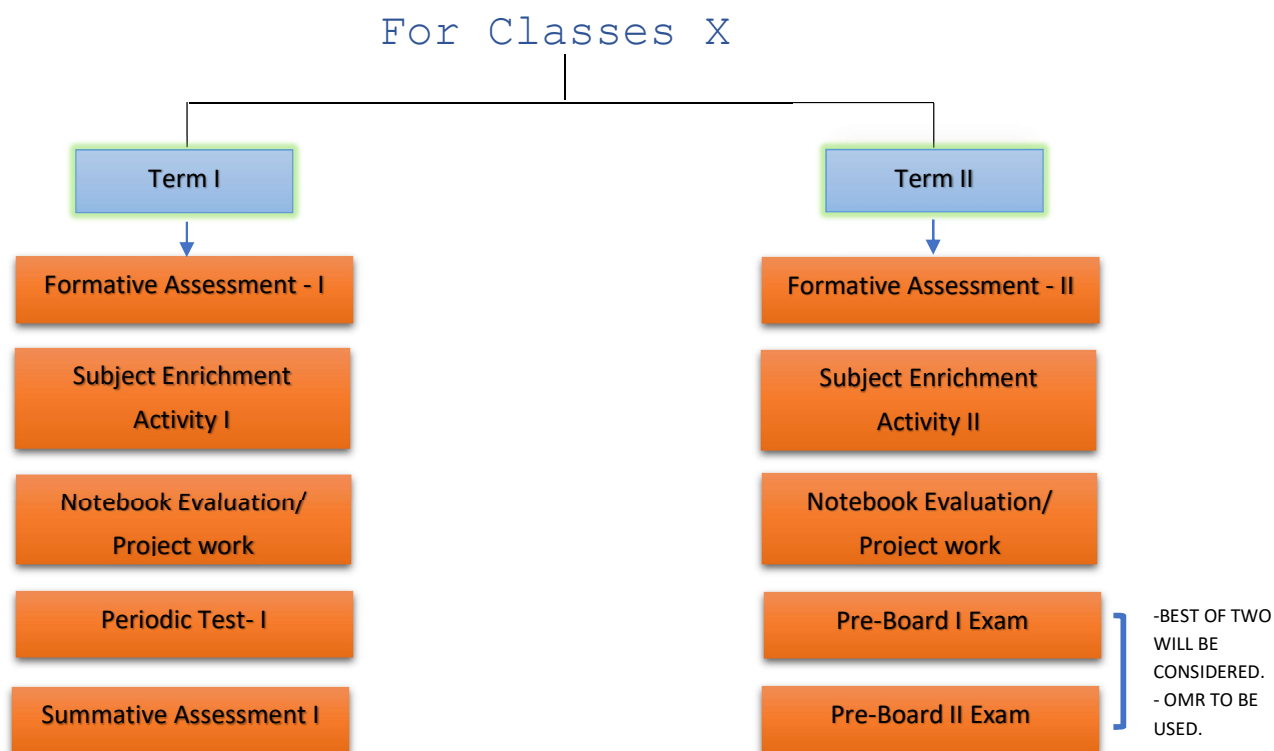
For Classes X

Term I

Formative Assessment - I

Subject Enrichment Activity I

Notebook Evaluation/ Project work

Periodic Test- I

Summative Assessment I

Term II

Formative Assessment - II

Subject Enrichment Activity II

Notebook Evaluation/ Project work

Pre-Board I Exam

Pre-Board II Exam

-BEST OF TWO WILL BE CONSIDERED.
- OMR TO BE USED.